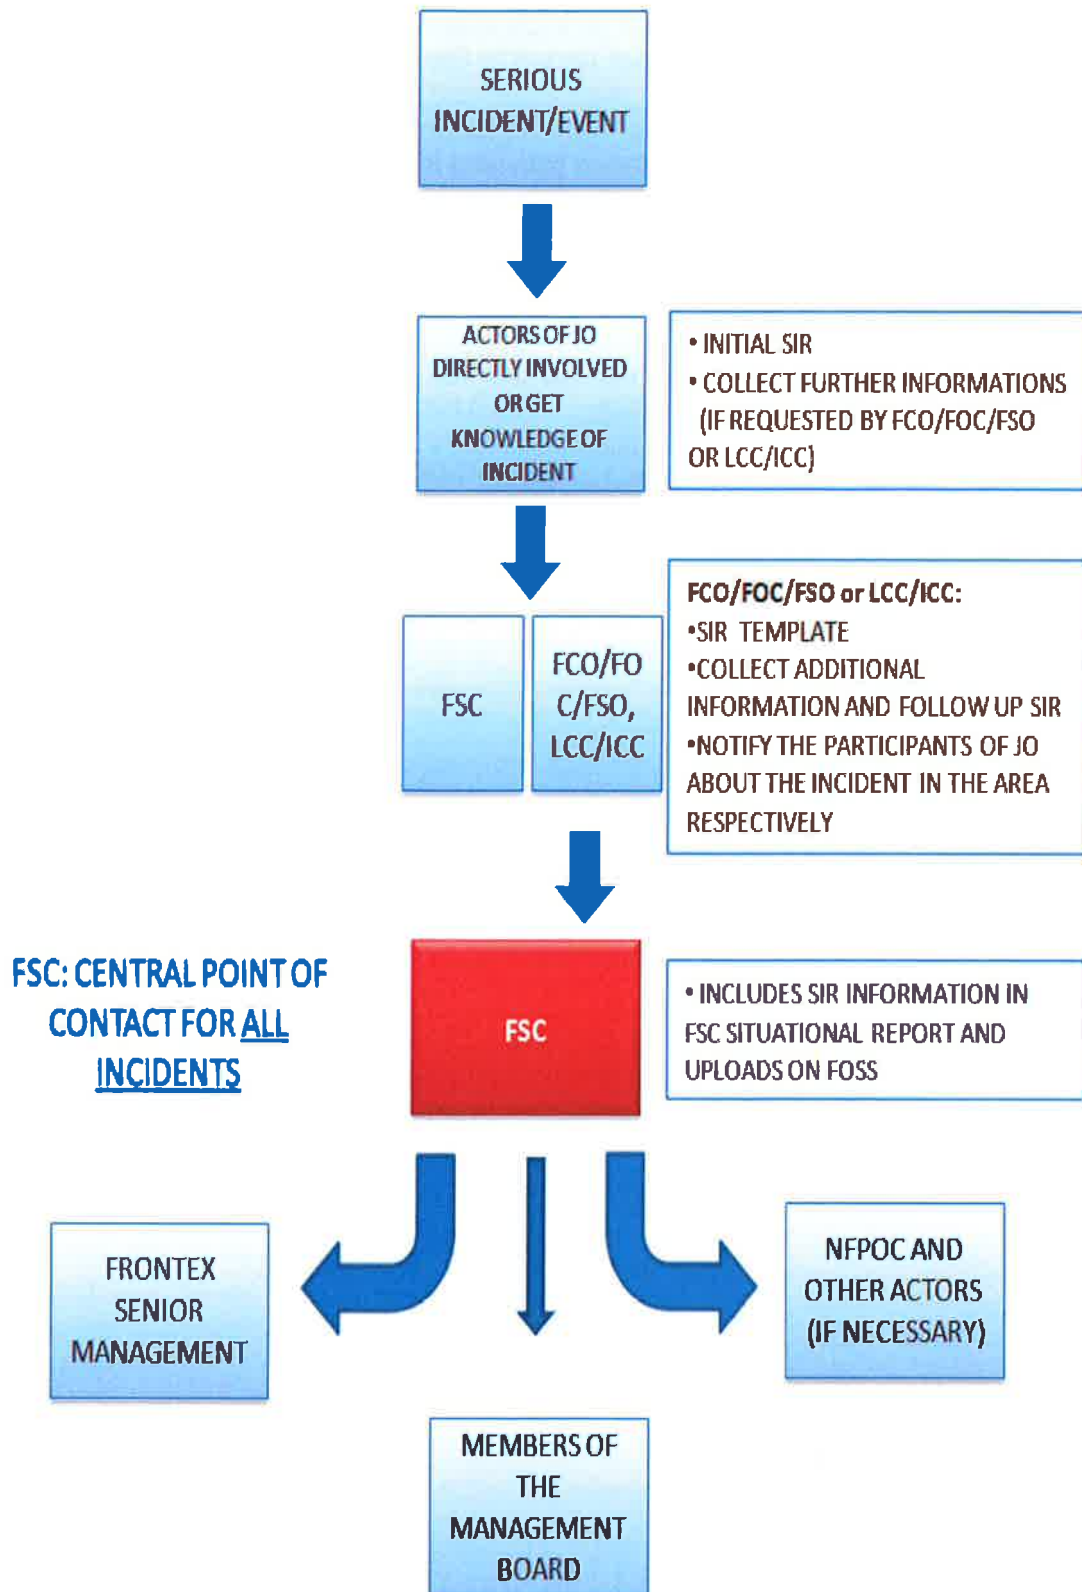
SERIOUS INCIDENT/EVENT

ACTORS OF JO DIRECTLY INVOLVED OR GET KNOWLEDGE OF INCIDENT

• INITIAL SIR
• COLLECT FURTHER INFORMATIONS (IF REQUESTED BY FCO/FOC/FSO OR LCC/ICC)

FSC

FCO/FOC/FSO, LCC/ICC

FCO/FOC/FSO or LCC/ICC:
•SIR TEMPLATE
•COLLECT ADDITIONAL INFORMATION AND FOLLOW UP SIR
•NOTIFY THE PARTICIPANTS OF JO ABOUT THE INCIDENT IN THE AREA RESPECTIVELY

FSC: CENTRAL POINT OF CONTACT FOR ALL INCIDENTS

FSC

• INCLUDES SIR INFORMATION IN FSC SITUATIONAL REPORT AND UPLOADS ON FOSS

FRONTEX SENIOR MANAGEMENT

NFPOC AND OTHER ACTORS (IF NECESSARY)

MEMBERS OF THE MANAGEMENT BOARD